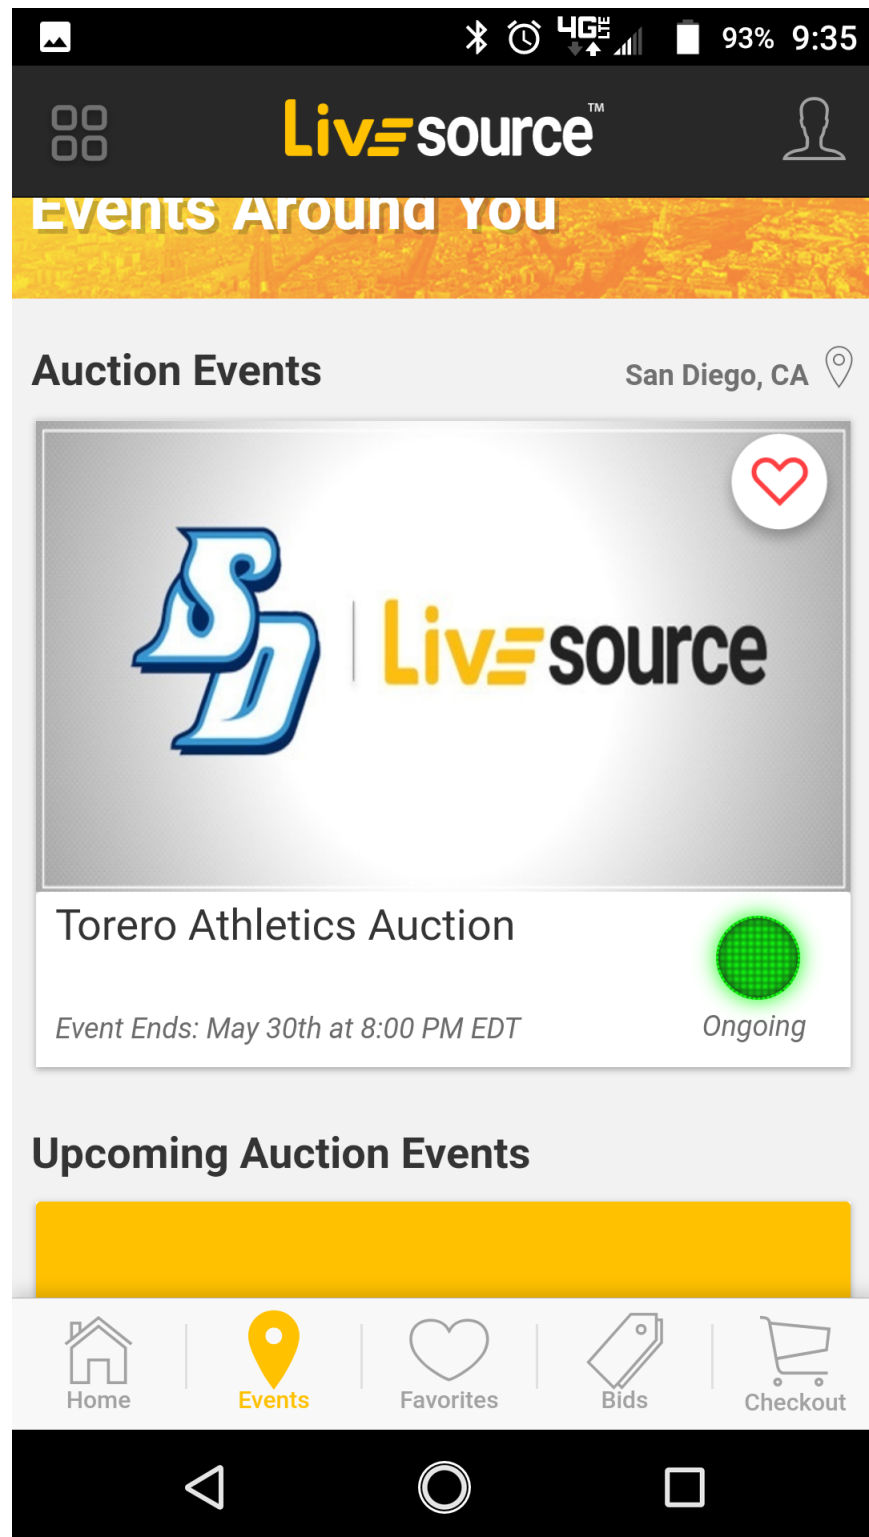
4G LTE 93% 9:35

Livesource™

Events Around You

Auction Events

San Diego, CA

SD | Livesource

Torero Athletics Auction

Event Ends: May 30th at 8:00 PM EDT

Ongoing

Upcoming Auction Events

Home Events Favorites Bids Checkout